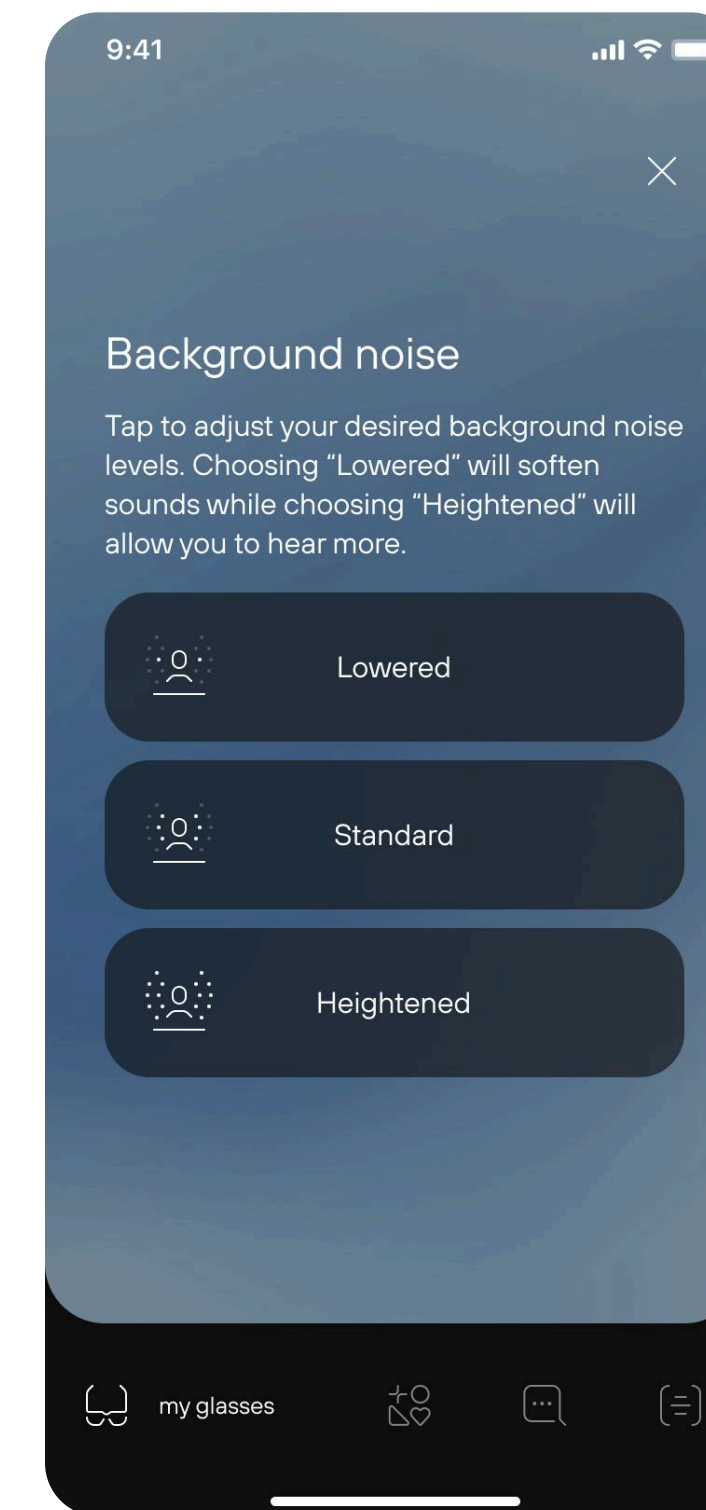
9:41

Background noise

Tap to adjust your desired background noise levels. Choosing “Lowered” will soften sounds while choosing “Heightened” will allow you to hear more.

Lowered

Standard

Heightened

my glasses